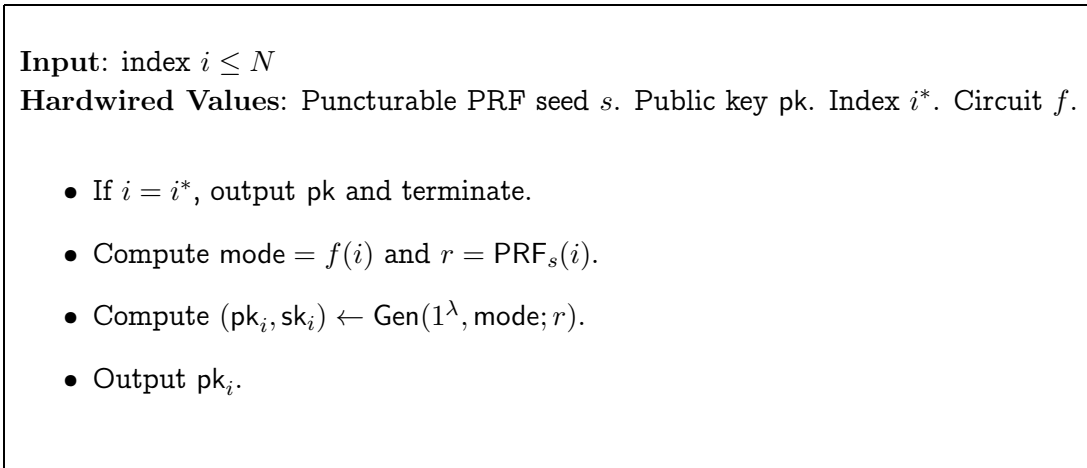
**Input**: index $i \leq N$
**Hardwired Values**: Puncturable PRF seed $s$. Public key $\mathsf{pk}$. Index $i^*$. Circuit $f$.

- If $i = i^*$, output $\mathsf{pk}$ and terminate.
- Compute $\mathsf{mode} = f(i)$ and $r = \mathsf{PRF}_s(i)$.
- Compute $(\mathsf{pk}_i, \mathsf{sk}_i) \leftarrow \mathsf{Gen}(1^\lambda, \mathsf{mode}; r)$.
- Output $\mathsf{pk}_i$.